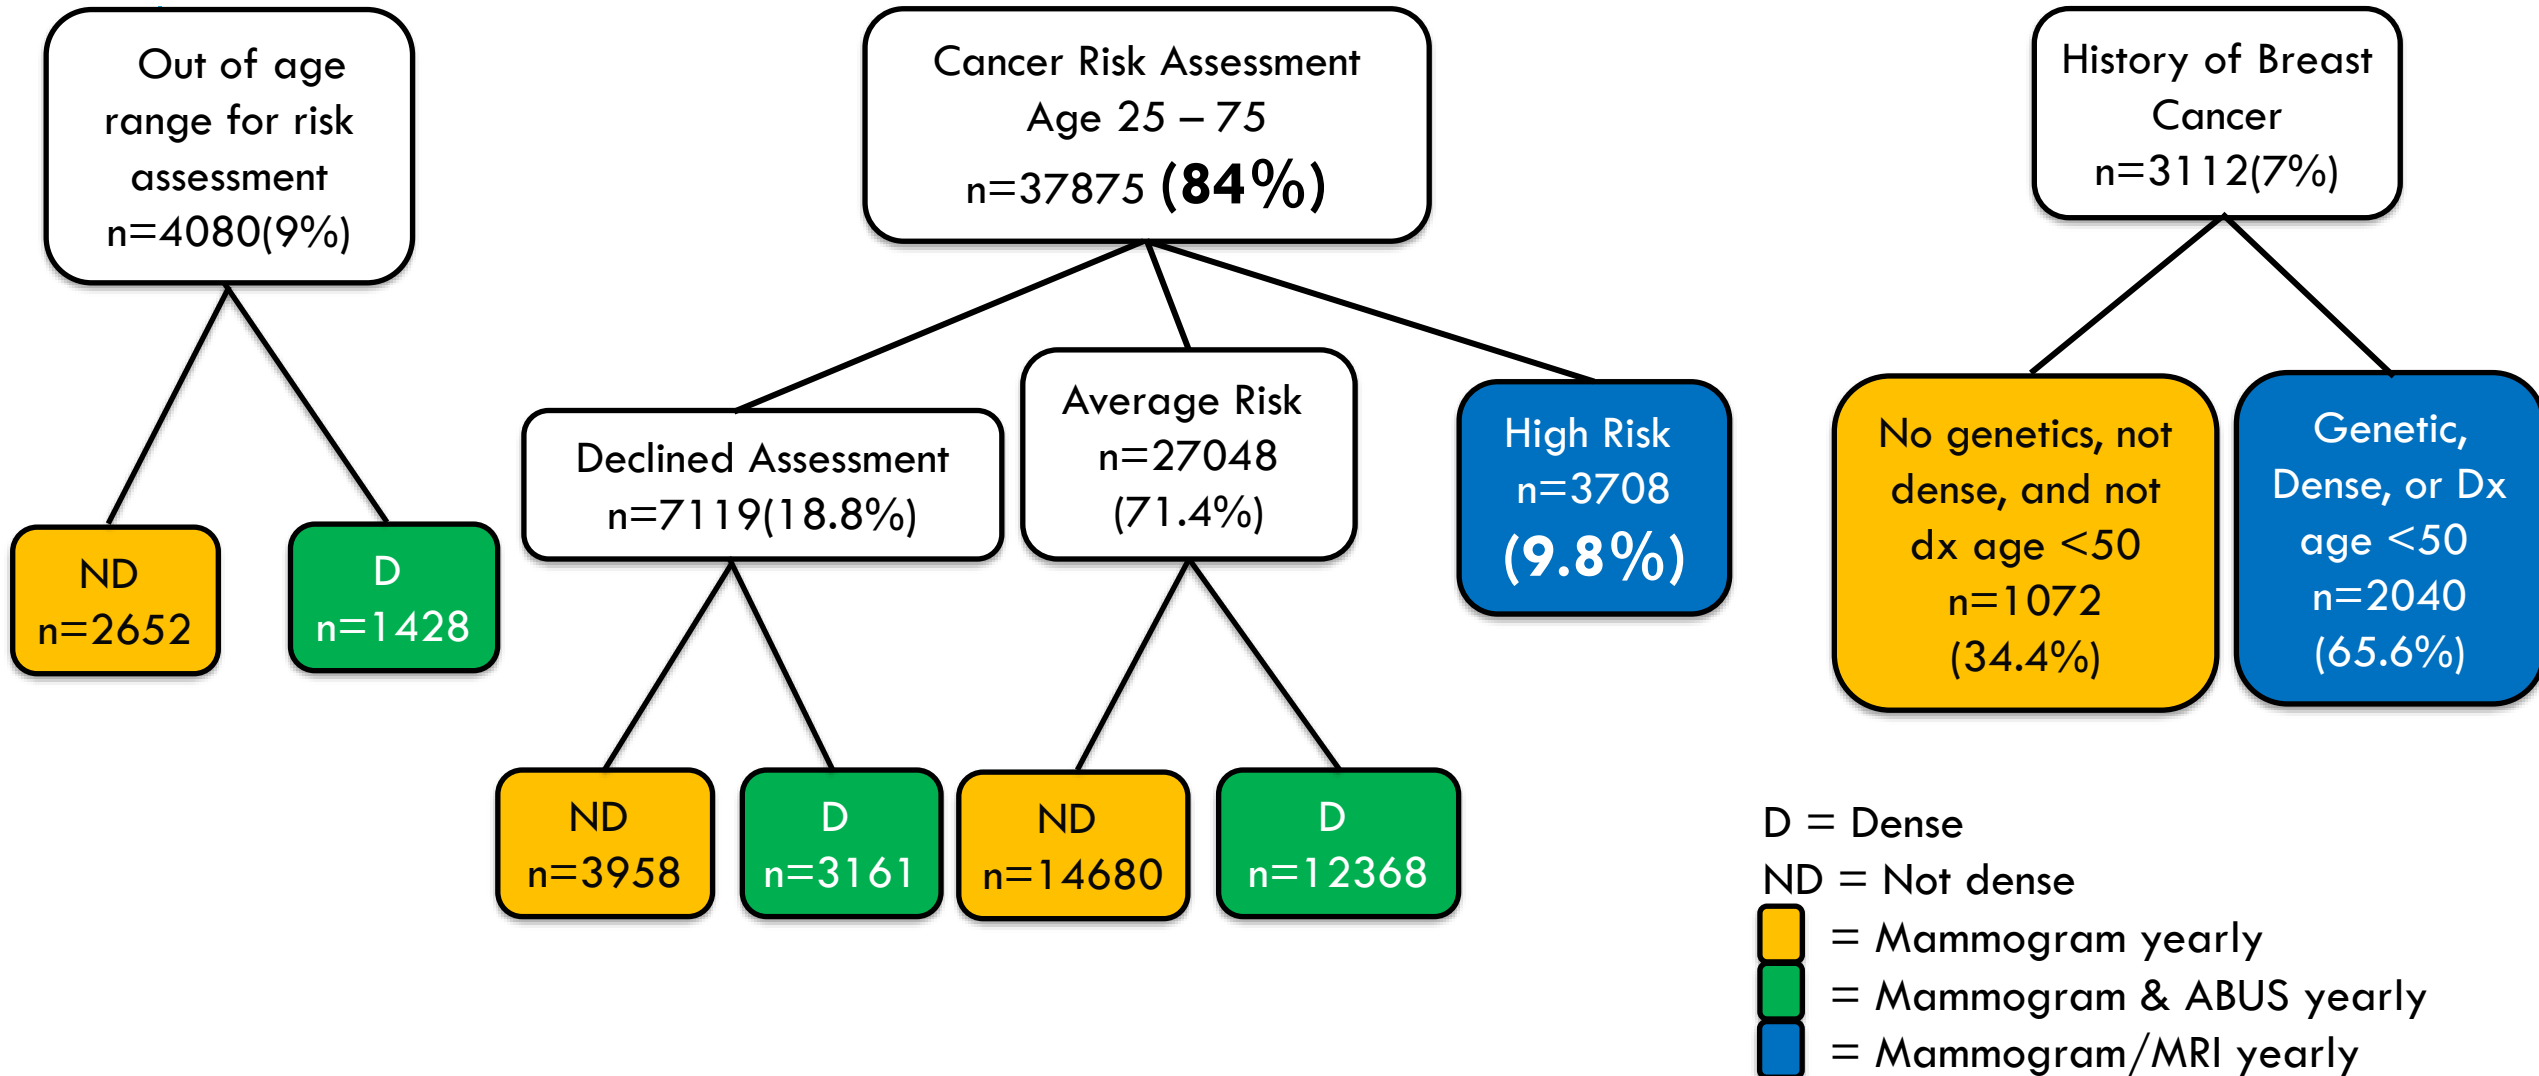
Out of age range for risk assessment n=4080(9%)

Cancer Risk Assessment Age 25 – 75 n=37875 (84%)

History of Breast Cancer n=3112(7%)

ND n=2652

D n=1428

Declined Assessment n=7119(18.8%)

Average Risk n=27048 (71.4%)

High Risk n=3708 (9.8%)

No genetics, not dense, and not dx age <50 n=1072 (34.4%)

Genetic, Dense, or Dx age <50 n=2040 (65.6%)

ND n=3958

D n=3161

ND n=14680

D n=12368

D = Dense
ND = Not dense
= Mammogram yearly
= Mammogram & ABUS yearly
= Mammogram/MRI yearly